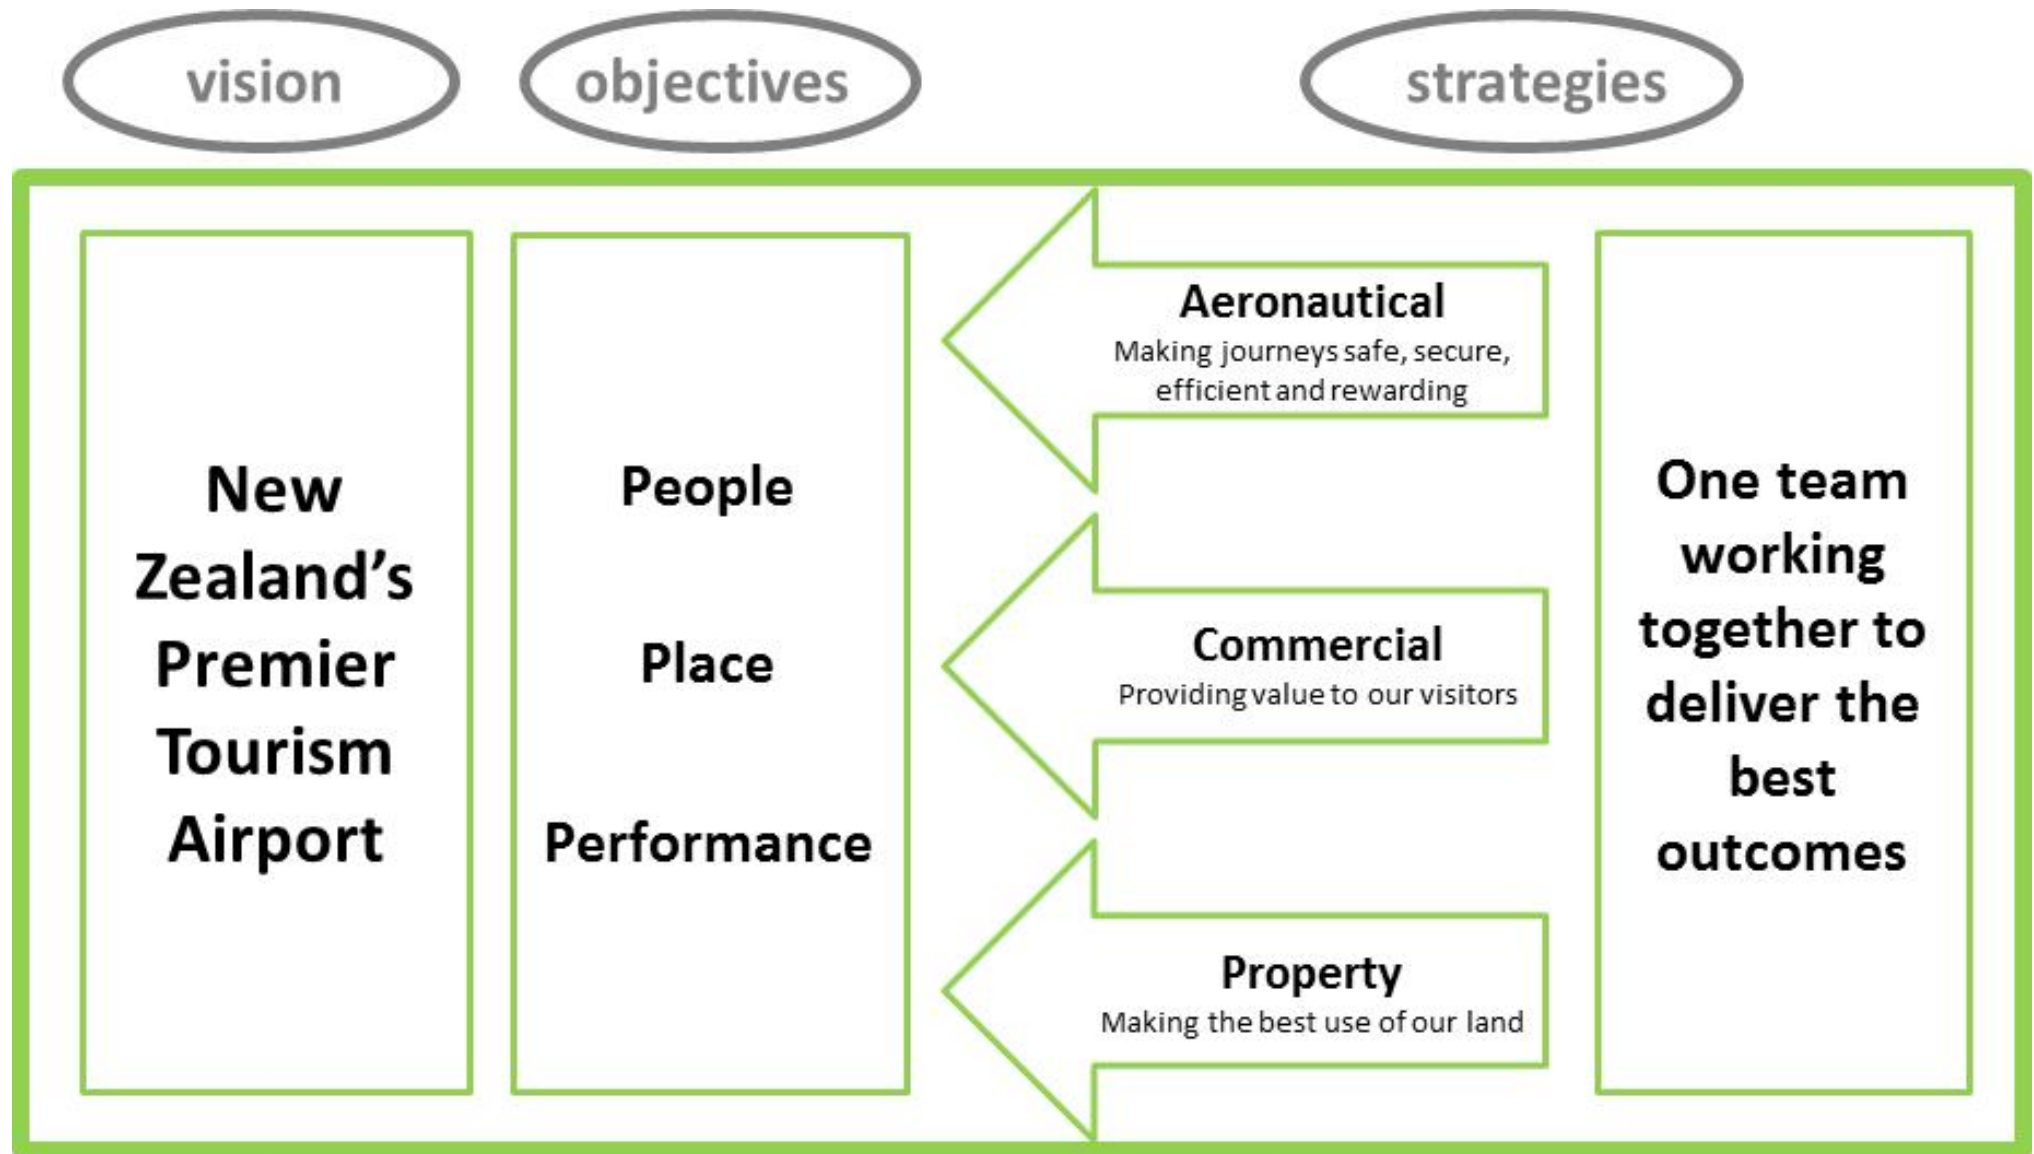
vision

objectives

strategies

New Zealand's Premier Tourism Airport

People

Place

Performance

Aeronautical
Making journeys safe, secure, efficient and rewarding

Commercial
Providing value to our visitors

Property
Making the best use of our land

One team working together to deliver the best outcomes